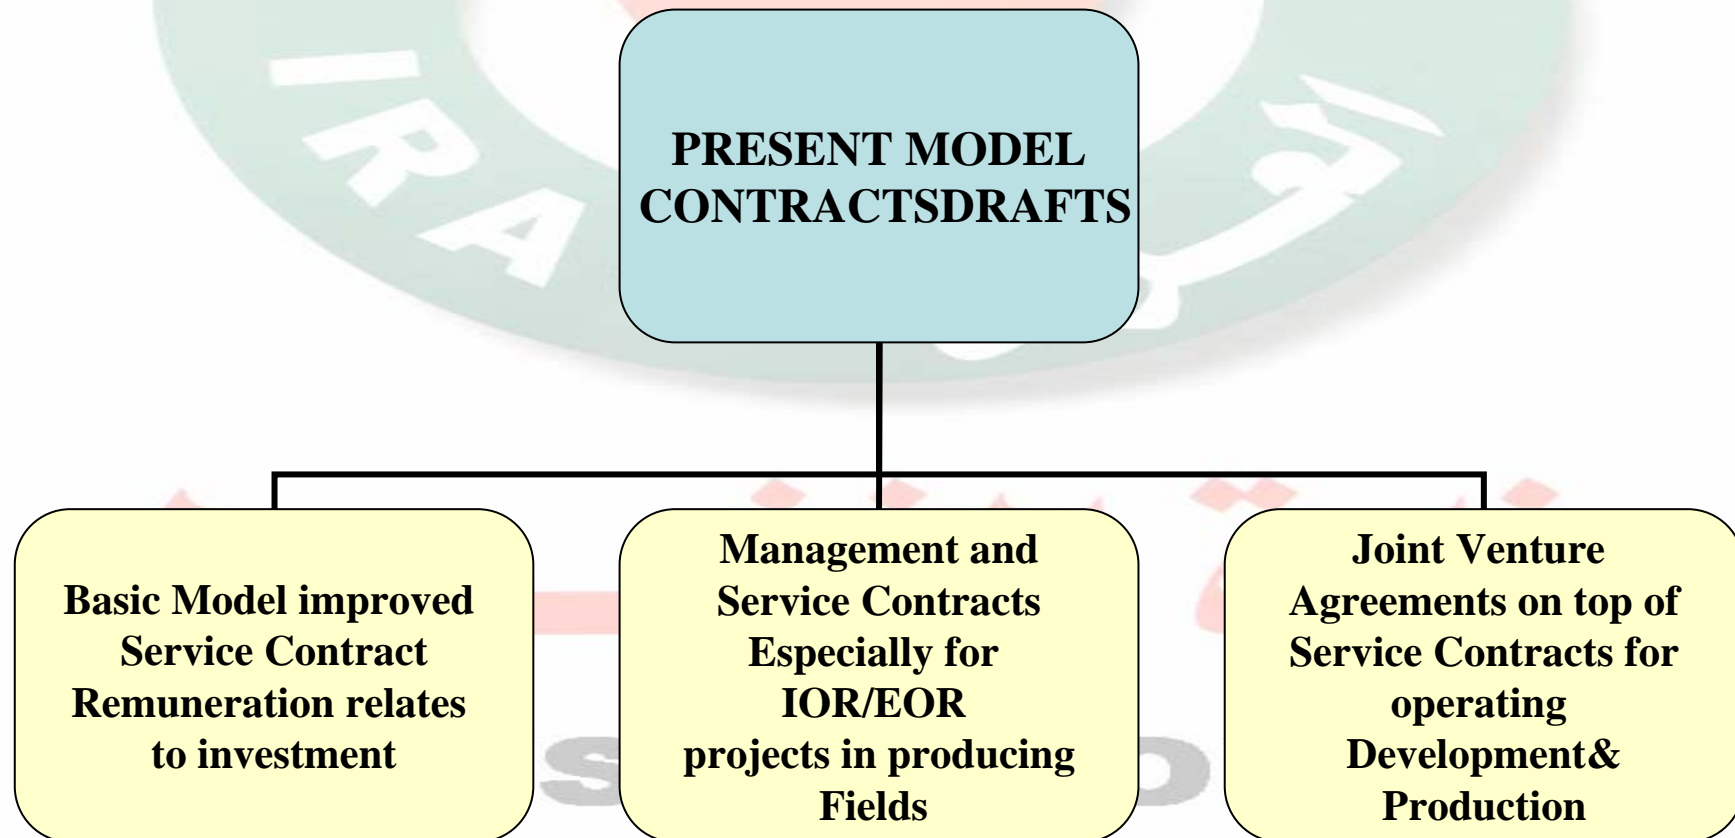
PRESENT MODEL CONTRACTSDRAFTS

Basic Model improved Service Contract Remuneration relates to investment

Management and Service Contracts Especially for IOR/EOR projects in producing Fields

Joint Venture Agreements on top of Service Contracts for operating Development& Production